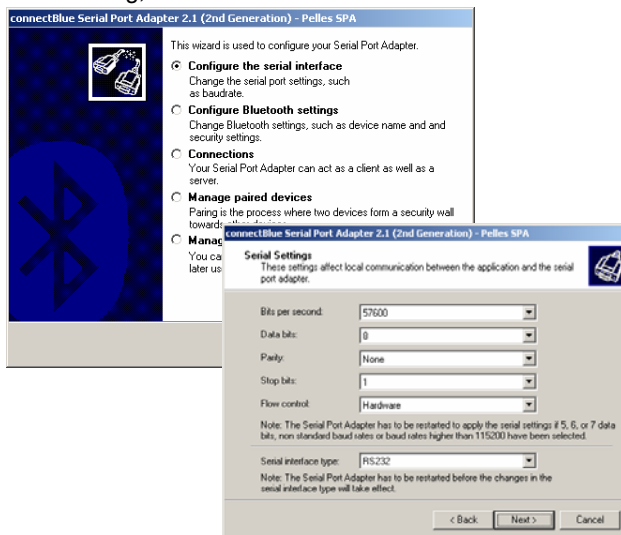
connectBlue Serial Port Adapter 2.1 (2nd Generation) - Pelles SPA

This wizard is used to configure your Serial Port Adapter.

Configure the serial interface
Change the serial port settings, such as baudrate.

Configure Bluetooth settings
Change Bluetooth settings, such as device name and and security settings.

Connections
Your Serial Port Adapter can act as a client as well as a server.

Manage paired devices
Paring is the process where two devices form a security wall towards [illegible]

Manag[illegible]
You ca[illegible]
later us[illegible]

connectBlue Serial Port Adapter 2.1 (2nd Generation) - Pelles SPA

Serial Settings
These settings affect local communication between the application and the serial port adapter.

Bits per second: 57600
Data bits: 8
Parity: None
Stop bits: 1
Flow control: Hardware

Note: The Serial Port Adapter has to be restarted to apply the serial settings if 5, 6, or 7 data bits, non standard baud rates or baud rates higher than 115200 have been selected.

Serial interface type: RS232

Note: The Serial Port Adapter has to be restarted before the changes in the serial interface type will take effect.

< Back Next > Cancel